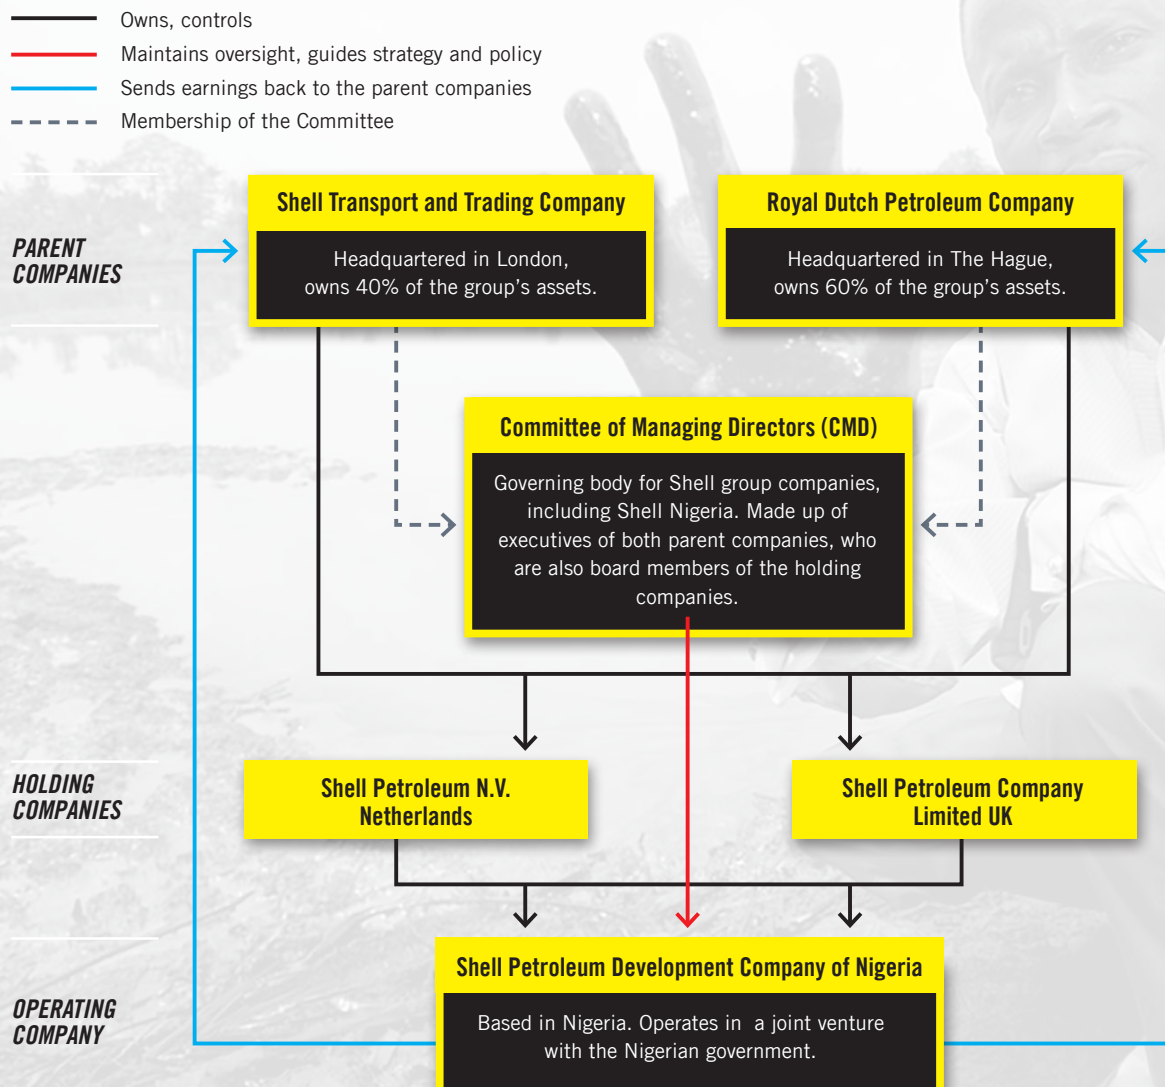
Owns, controls
Maintains oversight, guides strategy and policy
Sends earnings back to the parent companies
Membership of the Committee

PARENT COMPANIES

Shell Transport and Trading Company
Headquartered in London, owns 40% of the group's assets.

Royal Dutch Petroleum Company
Headquartered in The Hague, owns 60% of the group's assets.

Committee of Managing Directors (CMD)
Governing body for Shell group companies, including Shell Nigeria. Made up of executives of both parent companies, who are also board members of the holding companies.

HOLDING COMPANIES

Shell Petroleum N.V. Netherlands

Shell Petroleum Company Limited UK

OPERATING COMPANY

Shell Petroleum Development Company of Nigeria
Based in Nigeria. Operates in a joint venture with the Nigerian government.